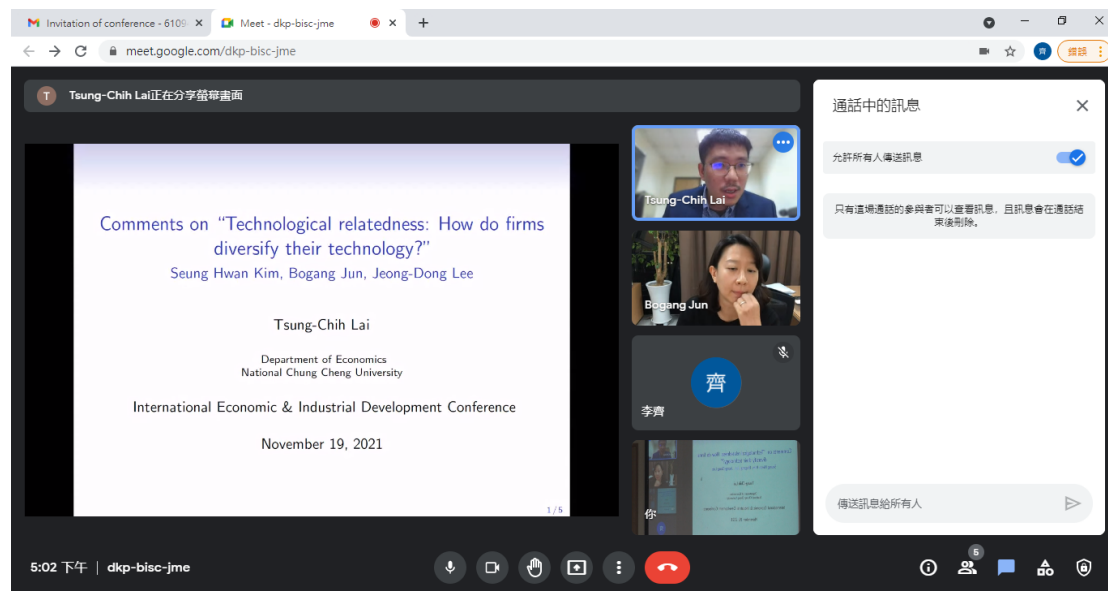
Invitation of conference - 6109 ×
Meet - dkp-bisc-jme ×
+

meet.google.com/dkp-bisc-jme

錯誤

T Tsung-Chih Lai正在分享螢幕畫面

Comments on “Technological relatedness: How do firms diversify their technology?”
Seung Hwan Kim, Bogang Jun, Jeong-Dong Lee

Tsung-Chih Lai

Department of Economics
National Chung Cheng University

International Economic & Industrial Development Conference

November 19, 2021

1 / 5

Tsung-Chih Lai

Bogang Jun

齊
李齊

你

通話中的訊息

允許所有人傳送訊息

只有這場通話的參與者可以查看訊息，且訊息會在通話結束後刪除。

傳送訊息給所有人

5:02 下午 | dkp-bisc-jme

5